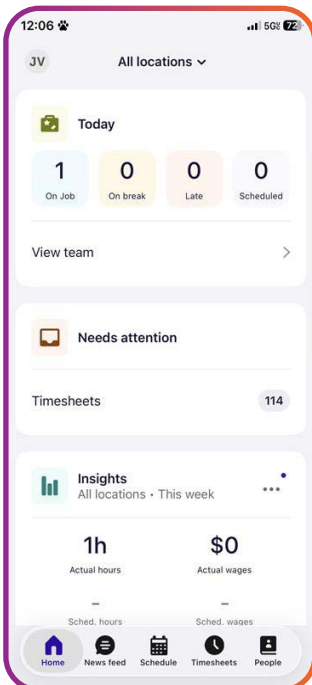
12:06
5G 72

JV
All locations

Today

1
On Job

0
On break

0
Late

0
Scheduled

View team

Needs attention

Timesheets
114

Insights
All locations • This week

1h
Actual hours

$0
Actual wages

-
Sched. hours

-
Sched. wages

Home
News feed
Schedule
Timesheets
People